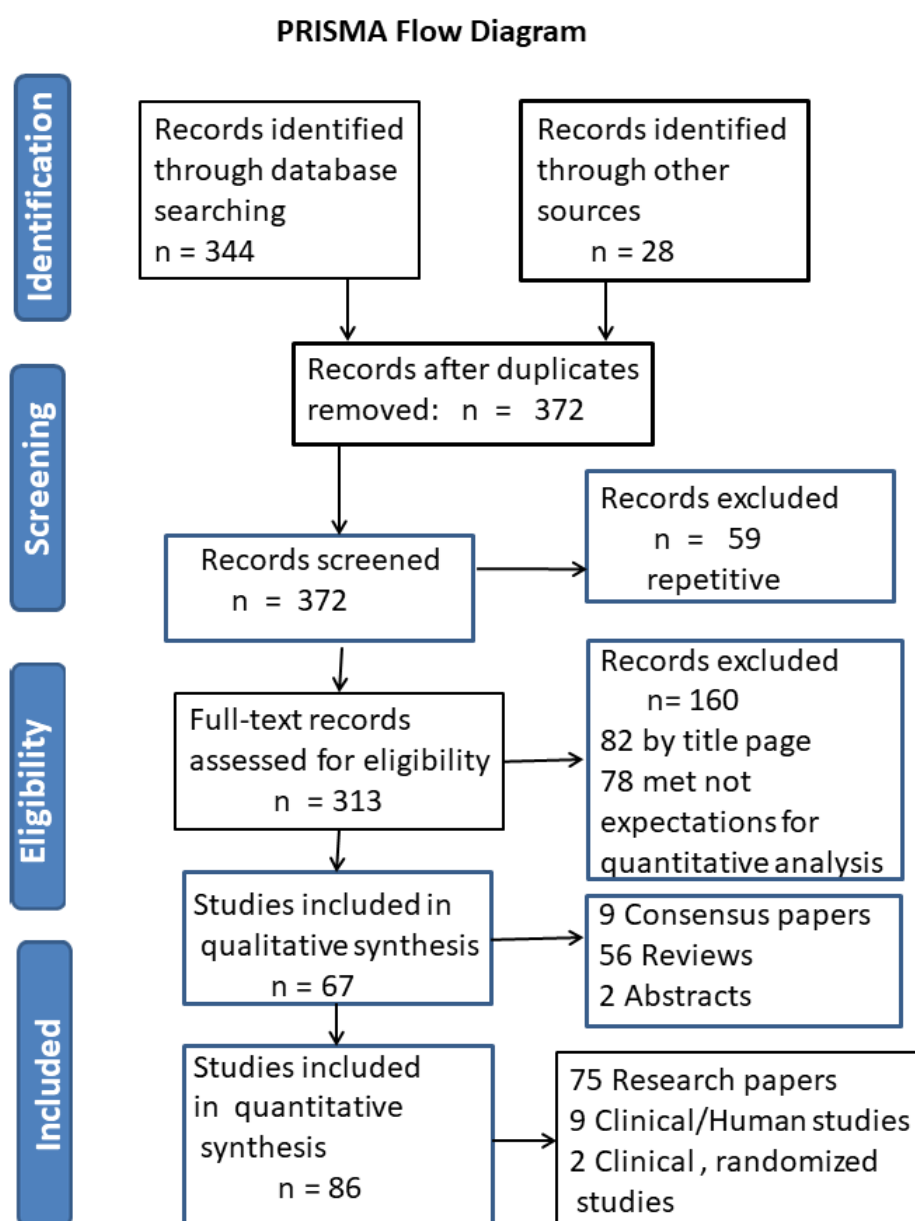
PRISMA Flow Diagram

Identification

Records identified through database searching
n = 344

Records identified through other sources
n = 28

Screening

Records after duplicates removed: n = 372

Records screened
n = 372

Records excluded
n = 59
repetitive

Eligibility

Full-text records assessed for eligibility
n = 313

Records excluded
n= 160
82 by title page
78 met not expectations for quantitative analysis

Included

Studies included in qualitative synthesis
n = 67

9 Consensus papers
56 Reviews
2 Abstracts

Studies included in quantitative synthesis
n = 86

75 Research papers
9 Clinical/Human studies
2 Clinical , randomized studies